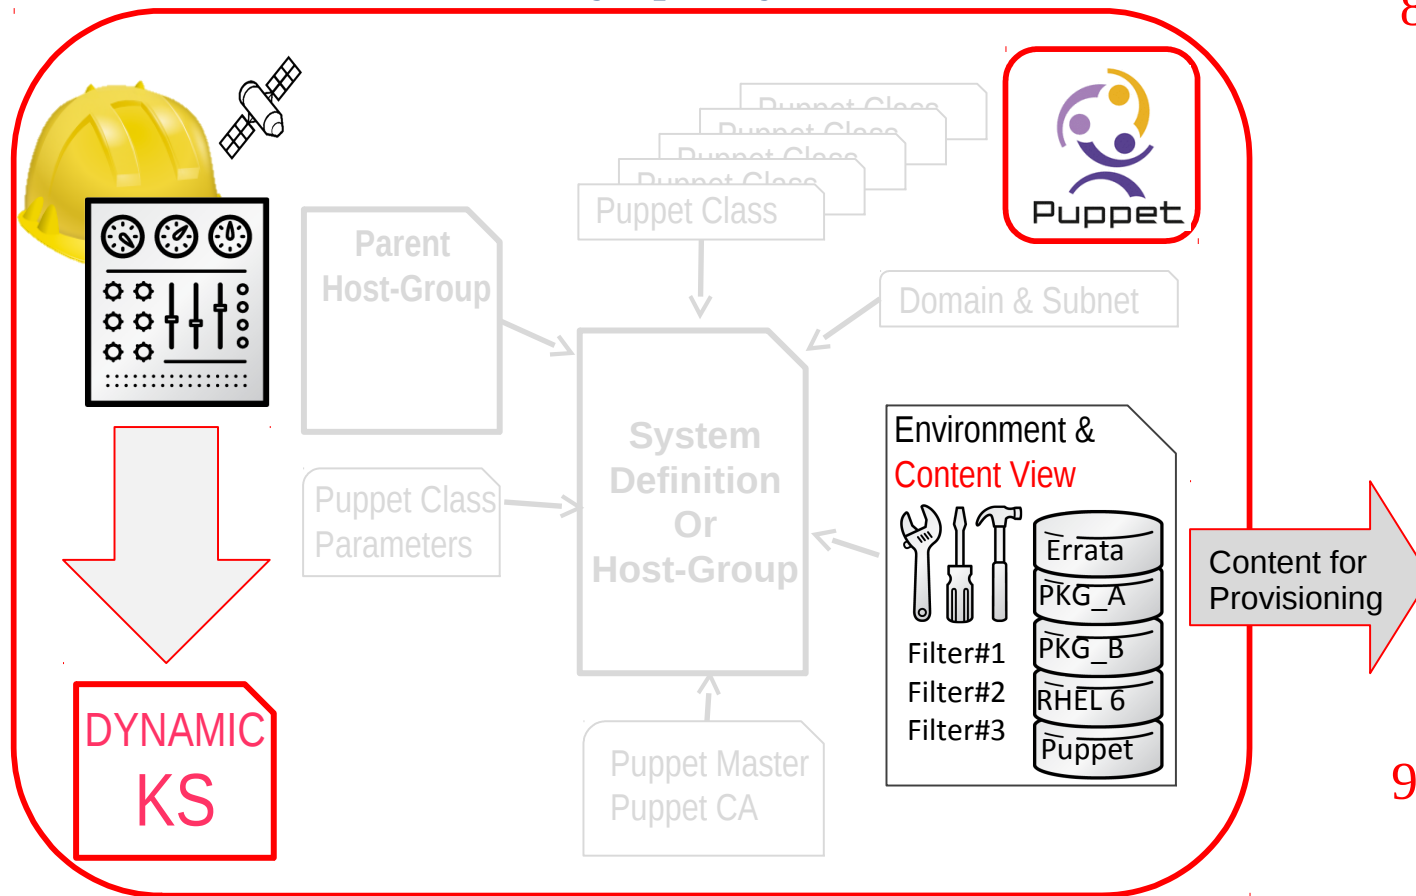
8

Puppet

Puppet Class
Puppet Class
Puppet Class
Puppet Class
Puppet Class

Parent Host-Group

Domain & Subnet

System Definition Or Host-Group

Puppet Class Parameters

Environment &
Content View

Errata
PKG_A
PKG_B
RHEL 6
Puppet

Filter#1
Filter#2
Filter#3

Content for Provisioning

Puppet Master
Puppet CA

DYNAMIC
KS

9